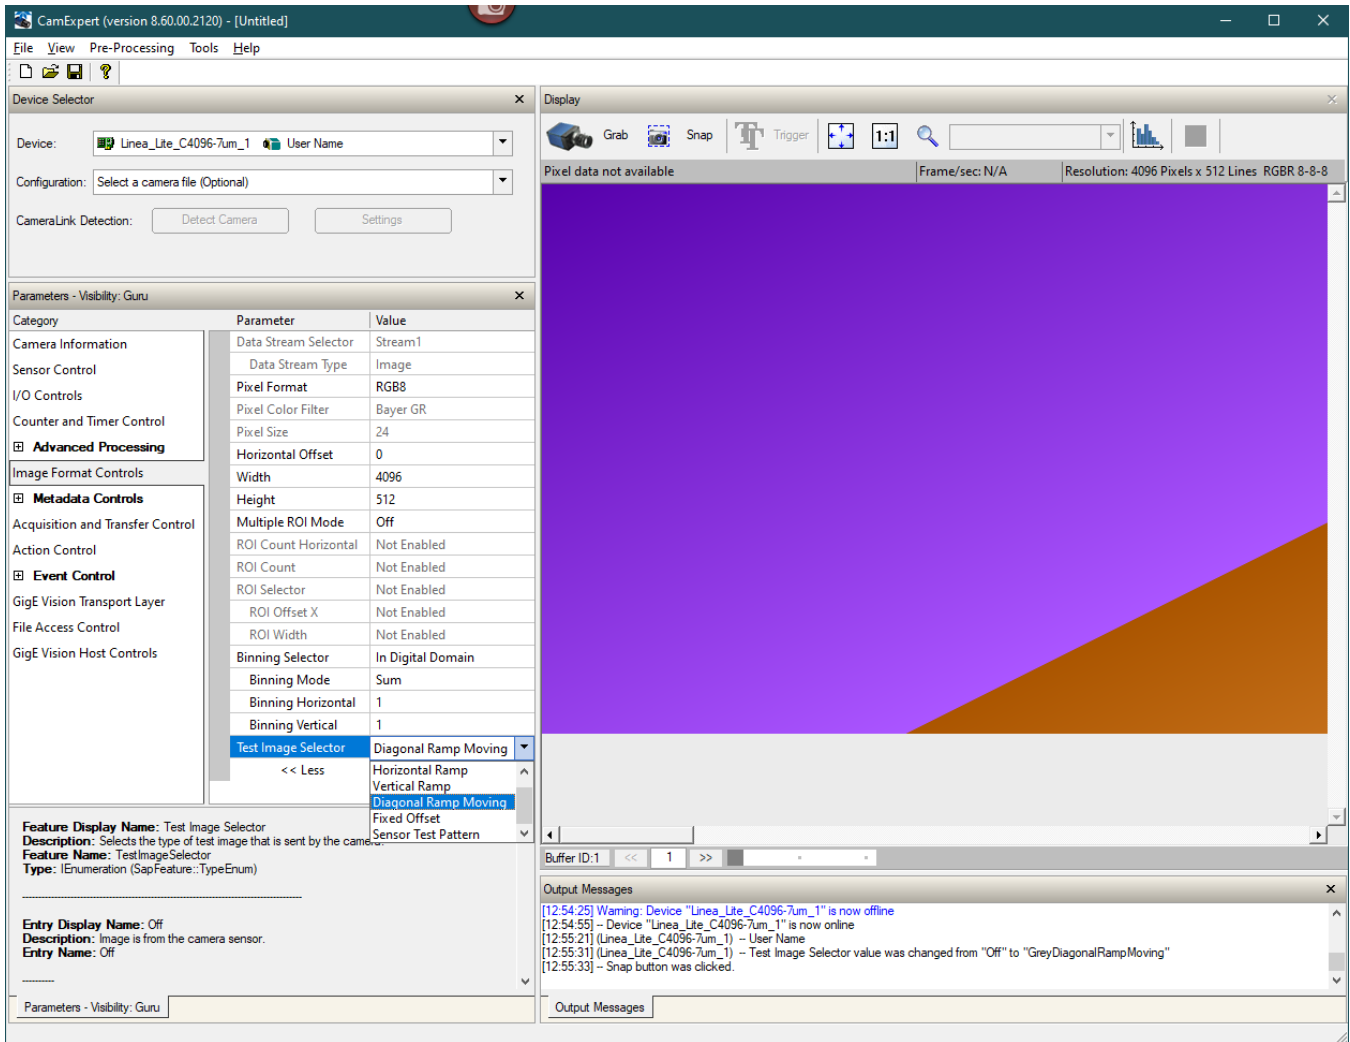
CamExpert (version 8.60.00.2120) - [Untitled]

File View Pre-Processing Tools Help

Device Selector

Device: Linea_Lite_C4096-7um_1 User Name

Configuration: Select a camera file (Optional)

CameraLink Detection: Detect Camera Settings

Parameters - Visibility: Guru

| Category |
|---|
| Camera Information |
| Sensor Control |
| I/O Controls |
| Counter and Timer Control |
| ⊞ Advanced Processing |
| Image Format Controls |
| ⊞ Metadata Controls |
| Acquisition and Transfer Control |
| Action Control |
| ⊞ Event Control |
| GigE Vision Transport Layer |
| File Access Control |
| GigE Vision Host Controls |

| Parameter | Value |
|---|---|
| Data Stream Selector | Stream1 |
| Data Stream Type | Image |
| Pixel Format | RGB8 |
| Pixel Color Filter | Bayer GR |
| Pixel Size | 24 |
| Horizontal Offset | 0 |
| Width | 4096 |
| Height | 512 |
| Multiple ROI Mode | Off |
| ROI Count Horizontal | Not Enabled |
| ROI Count | Not Enabled |
| ROI Selector | Not Enabled |
| ROI Offset X | Not Enabled |
| ROI Width | Not Enabled |
| Binning Selector | In Digital Domain |
| Binning Mode | Sum |
| Binning Horizontal | 1 |
| Binning Vertical | 1 |
| Test Image Selector | Diagonal Ramp Moving |
| << Less | |

Horizontal Ramp
Vertical Ramp
Diagonal Ramp Moving
Fixed Offset
Sensor Test Pattern

Feature Display Name: Test Image Selector
Description: Selects the type of test image that is sent by the camera.
Feature Name: TestImageSelector
Type: IEnumeration (SapFeature::TypeEnum)

Entry Display Name: Off
Description: Image is from the camera sensor.
Entry Name: Off

Parameters - Visibility: Guru

Display

Grab Snap Trigger 1:1

Pixel data not available | Frame/sec: N/A | Resolution: 4096 Pixels x 512 Lines RGBR 8-8-8

Buffer ID:1 << 1 >>

Output Messages

[12:54:25] Warning: Device "Linea_Lite_C4096-7um_1" is now offline
[12:54:55] -- Device "Linea_Lite_C4096-7um_1" is now online
[12:55:21] (Linea_Lite_C4096-7um_1) -- User Name
[12:55:31] (Linea_Lite_C4096-7um_1) -- Test Image Selector value was changed from "Off" to "GreyDiagonalRampMoving"
[12:55:33] -- Snap button was clicked.

Output Messages